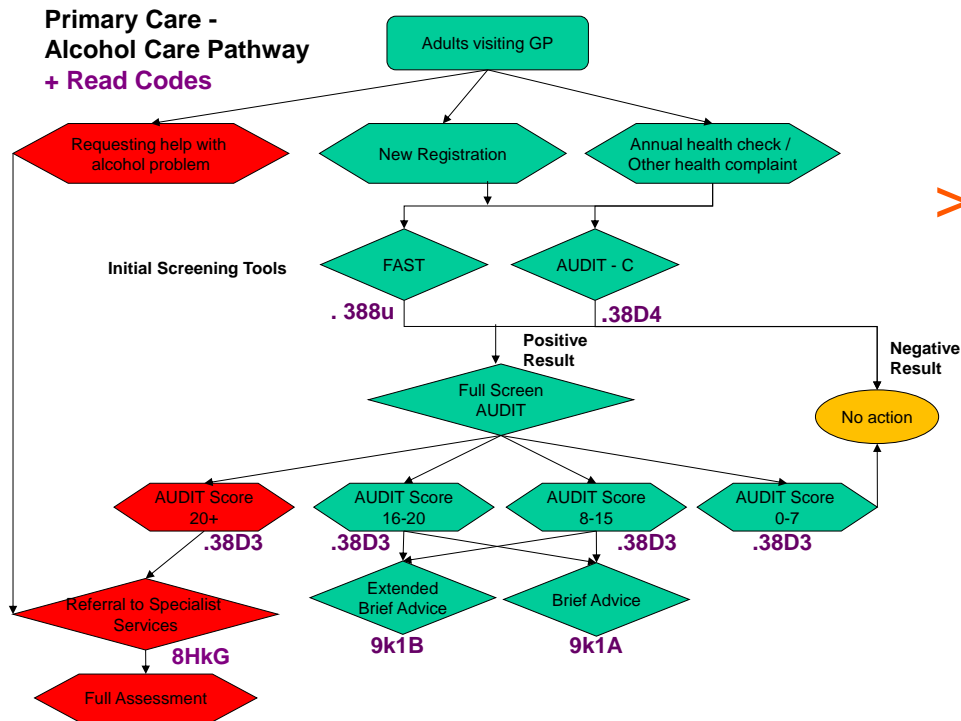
Primary Care - Alcohol Care Pathway + Read Codes

Adults visiting GP

Requesting help with alcohol problem

New Registration

Annual health check / Other health complaint

Initial Screening Tools

FAST

AUDIT - C

. 388u

.38D4

Positive Result

Negative Result

Full Screen AUDIT

No action

AUDIT Score 20+

AUDIT Score 16-20

AUDIT Score 8-15

AUDIT Score 0-7

.38D3

.38D3

.38D3

.38D3

Referral to Specialist Services

Extended Brief Advice

Brief Advice

8HkG

9k1B

9k1A

Full Assessment

>